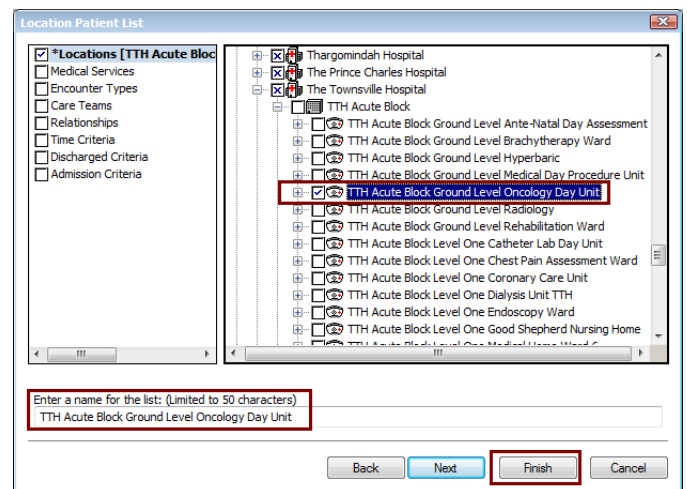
Location Patient List

*Locations [TTH Acute Bloc
Medical Services
Encounter Types
Care Teams
Relationships
Time Criteria
Discharged Criteria
Admission Criteria

Thargomindah Hospital
The Prince Charles Hospital
The Townsville Hospital
TTH Acute Block
TTH Acute Block Ground Level Ante-Natal Day Assessment
TTH Acute Block Ground Level Brachytherapy Ward
TTH Acute Block Ground Level Hyperbaric
TTH Acute Block Ground Level Medical Day Procedure Unit
TTH Acute Block Ground Level Oncology Day Unit
TTH Acute Block Ground Level Radiology
TTH Acute Block Ground Level Rehabilitation Ward
TTH Acute Block Level One Catheter Lab Day Unit
TTH Acute Block Level One Chest Pain Assessment Ward
TTH Acute Block Level One Coronary Care Unit
TTH Acute Block Level One Dialysis Unit TTH
TTH Acute Block Level One Endoscopy Ward
TTH Acute Block Level One Good Shepherd Nursing Home
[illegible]

Enter a name for the list: (Limited to 50 characters)
TTH Acute Block Ground Level Oncology Day Unit

Back
Next
Finish
Cancel